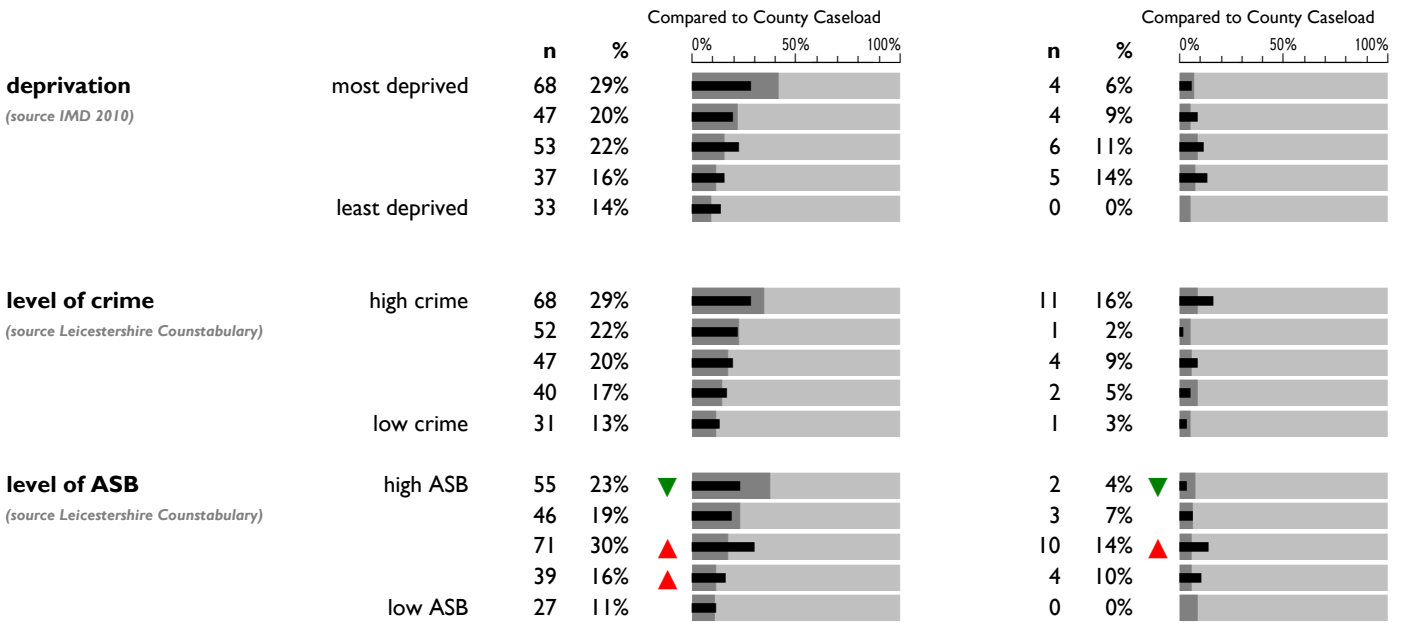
| | | n | % | Compared to County Caseload 0% 50% 100% | n | % | Compared to County Caseload 0% 50% 100% |
|---|---|---|---|---|---|---|---|
| **deprivation** *(source IMD 2010)* | most deprived | 68 | 29% | | 4 | 6% | |
| | | 47 | 20% | | 4 | 9% | |
| | | 53 | 22% | | 6 | 11% | |
| | | 37 | 16% | | 5 | 14% | |
| | least deprived | 33 | 14% | | 0 | 0% | |
| **level of crime** *(source Leicestershire Counstabulary)* | high crime | 68 | 29% | | 11 | 16% | |
| | | 52 | 22% | | 1 | 2% | |
| | | 47 | 20% | | 4 | 9% | |
| | | 40 | 17% | | 2 | 5% | |
| | low crime | 31 | 13% | | 1 | 3% | |
| **level of ASB** *(source Leicestershire Counstabulary)* | high ASB | 55 | 23% | ▼ | 2 | 4% | ▼ |
| | | 46 | 19% | | 3 | 7% | |
| | | 71 | 30% | ▲ | 10 | 14% | ▲ |
| | | 39 | 16% | ▲ | 4 | 10% | |
| | low ASB | 27 | 11% | | 0 | 0% | |